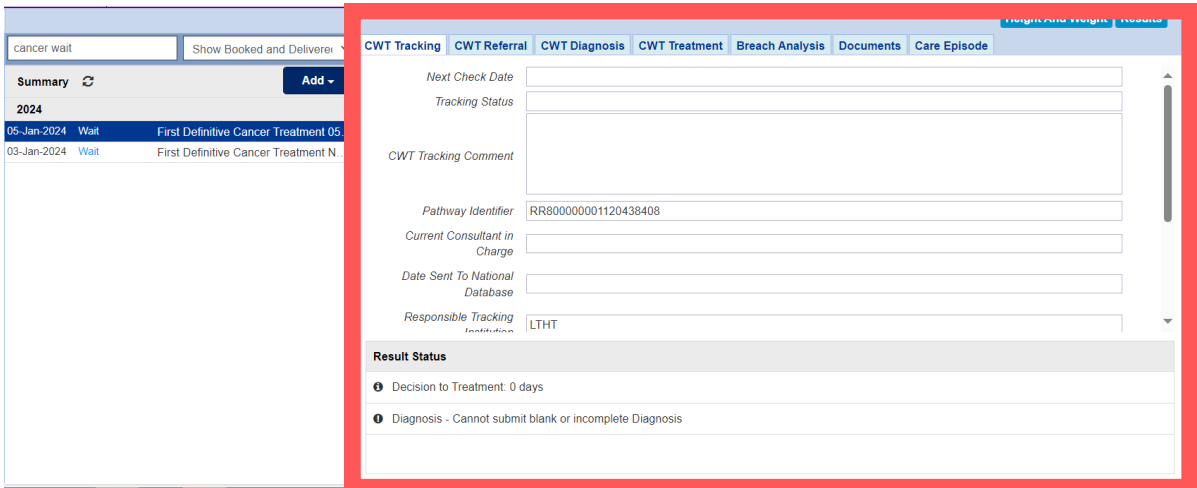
cancer wait

Show Booked and Delivered

Summary

Add

2024

05-Jan-2024 Wait First Definitive Cancer Treatment 05.

03-Jan-2024 Wait First Definitive Cancer Treatment N...

Height And Weight Results

CWT Tracking CWT Referral CWT Diagnosis CWT Treatment Breach Analysis Documents Care Episode

Next Check Date

Tracking Status

CWT Tracking Comment

Pathway Identifier RR800000001120438408

Current Consultant in Charge

Date Sent To National Database

Responsible Tracking Institution LTHT

Result Status

Decision to Treatment: 0 days

Diagnosis - Cannot submit blank or incomplete Diagnosis